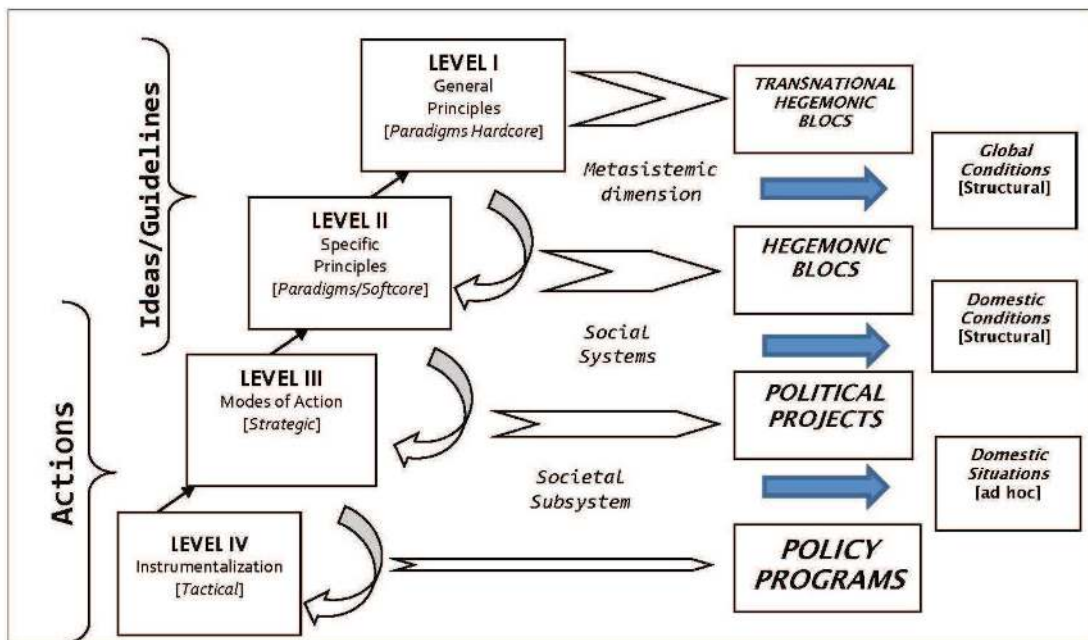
Ideas/Guidelines

Actions

LEVEL I
General Principles
[Paradigms Hardcore]

TRANSNATIONAL HEGEMONIC BLOCS

Metasistemic dimension

Global Conditions
[Structural]

LEVEL II
Specific Principles
[Paradigms/Softcore]

HEGEMONIC BLOCS

Social Systems

Domestic Conditions
[Structural]

LEVEL III
Modes of Action
[Strategic]

POLITICAL PROJECTS

Societal Subsystem

Domestic Situations
[ad hoc]

LEVEL IV
Instrumentalization
[Tactical]

POLICY PROGRAMS